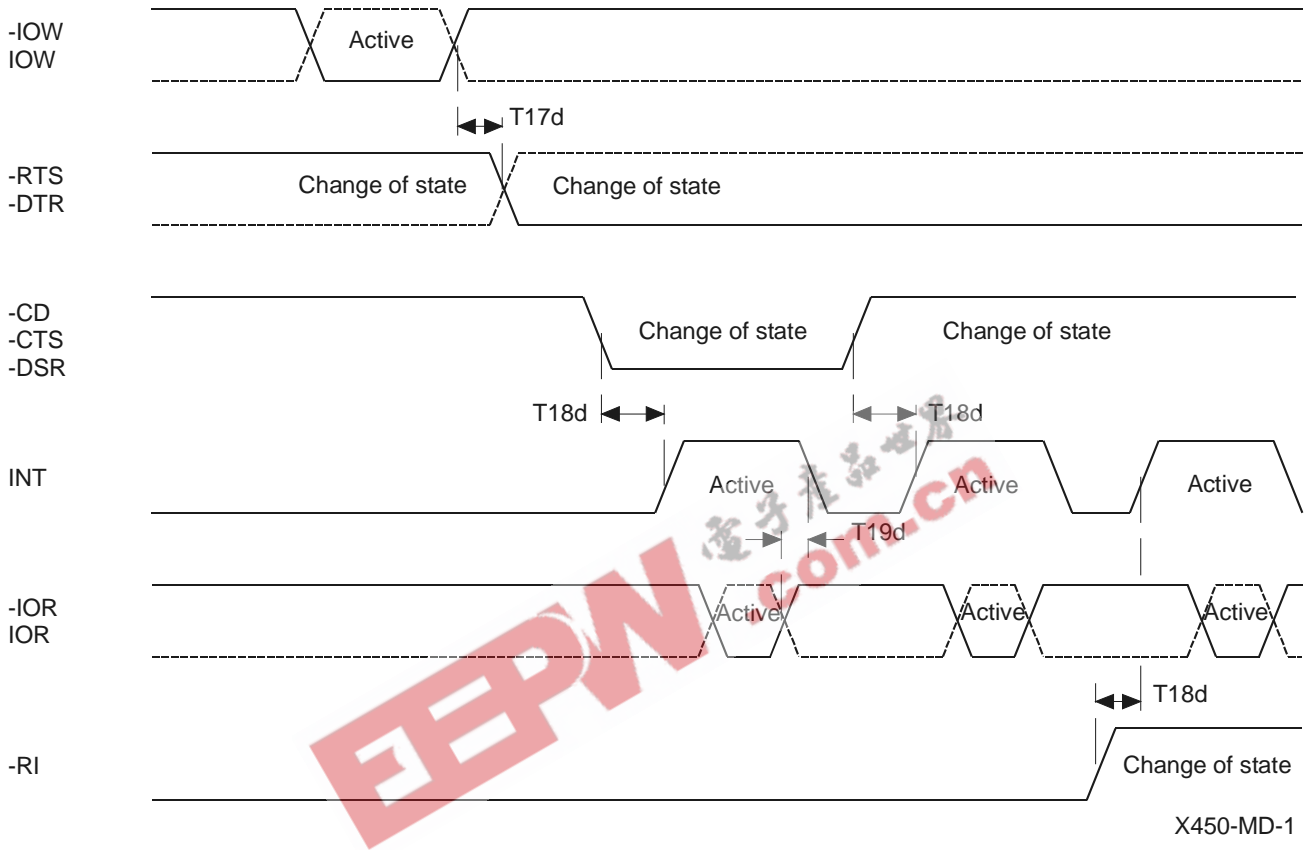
-IOW
IOW

Active

T17d

-RTS
-DTR

Change of state

Change of state

-CD
-CTS
-DSR

Change of state

Change of state

T18d

T18d

INT

Active

Active

Active

T19d

-IOR
IOR

Active

Active

Active

T18d

-RI

Change of state

X450-MD-1

EEPW

电子产品世界

.com.cn